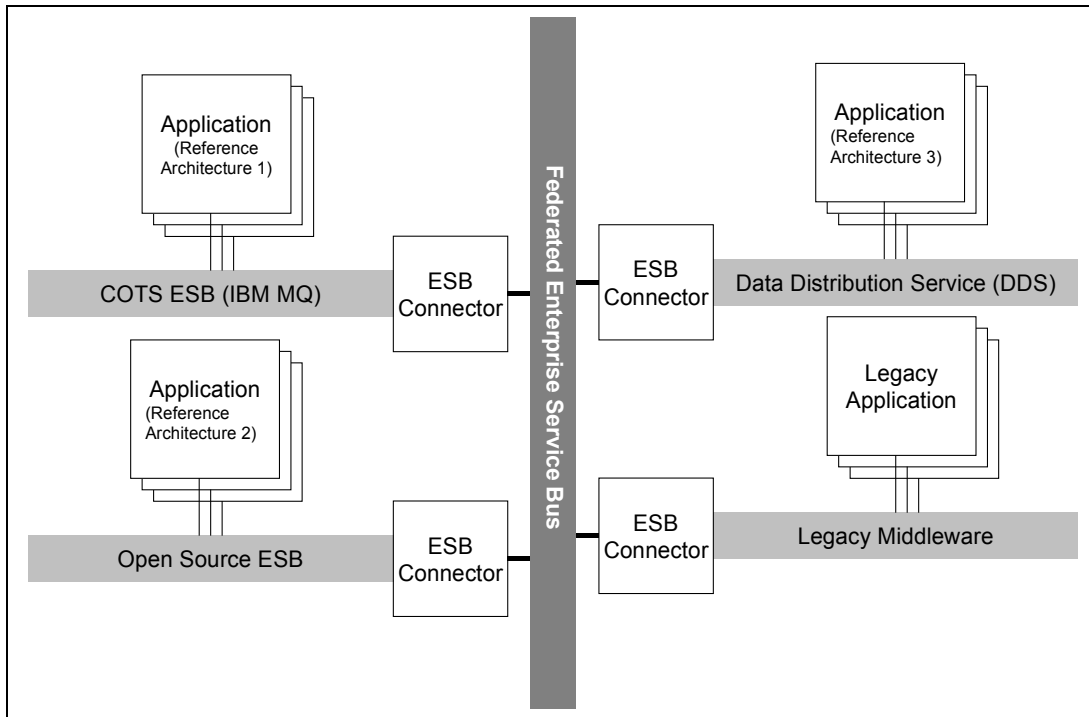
Application
(Reference Architecture 1)

COTS ESB (IBM MQ)

ESB Connector

Application
(Reference Architecture 2)

Open Source ESB

ESB Connector

Federated Enterprise Service Bus

Application
(Reference Architecture 3)

ESB Connector

Data Distribution Service (DDS)

Legacy Application

ESB Connector

Legacy Middleware